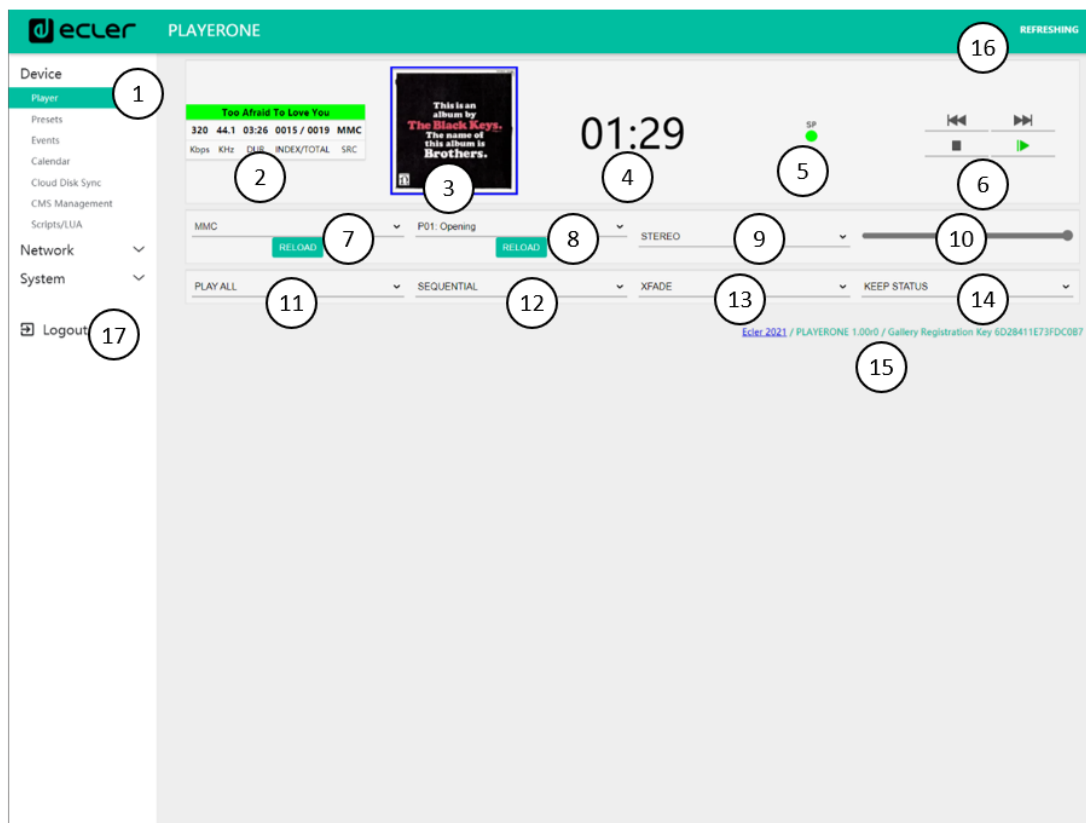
ecler PLAYERONE REFRESHING

16

Device
Player
Presets
Events
Calendar
Cloud Disk Sync
CMS Management
Scripts/LUA
Network
System

Logout

1

17

Too Afraid To Love You

| 320 | 44.1 | 03:26 | 0015 / 0019 | MMC |
|---|---|---|---|---|
| Kbps | KHz | DUR | INDEX/TOTAL | SRC |

2

This is an album by The Black Keys. The name of this album is Brothers.

3

01:29

4

SP

5

6

MMC
RELOAD

7

P01: Opening
RELOAD

8

STEREO

9

10

PLAY ALL

11

SEQUENTIAL

12

XFADE

13

KEEP STATUS

14

Ecler 2021 / PLAYERONE 1.00r0 / Gallery Registration Key 6D28411E73FDC0B7

15